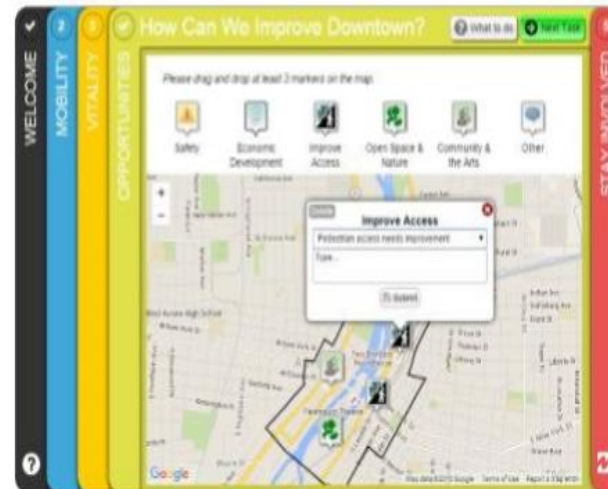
WELCOME

2 MOBILITY

3 VITALITY

OPPORTUNITIES

How Can We Improve Downtown?

What to do

Next Task

Please drag and drop at least 3 markers on the map.

Safety

Economic Development

Improve Access

Open Space & Nature

Community & the Arts

Other

+

-

Undo

Improve Access

Pedestrian access needs improvement

Type...

Submit

Google

Map data ©2015 Google Terms of Use Report a map error

STAY INVOLVED

?